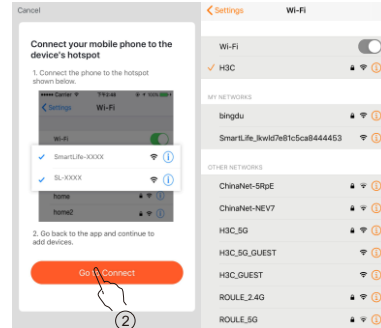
Cancel

Connect your mobile phone to the device's hotspot

1. Connect the phone to the hotspot shown below.

Carrier 4:21 PM

Settings Wi-Fi

Wi-Fi

SmartLife-XXXX

SL-XXXX

home

home2

2. Go back to the app and continue to add devices.

Go to Connect

2

Settings Wi-Fi

Wi-Fi

H3C

MY NETWORKS

bingdu

SmartLife_lkwld7e81c5ca8444453

OTHER NETWORKS

ChinaNet-5RpE

ChinaNet-NEV7

H3C_5G

H3C_5G_GUEST

H3C_GUEST

ROULE_2.4G

ROULE_5G